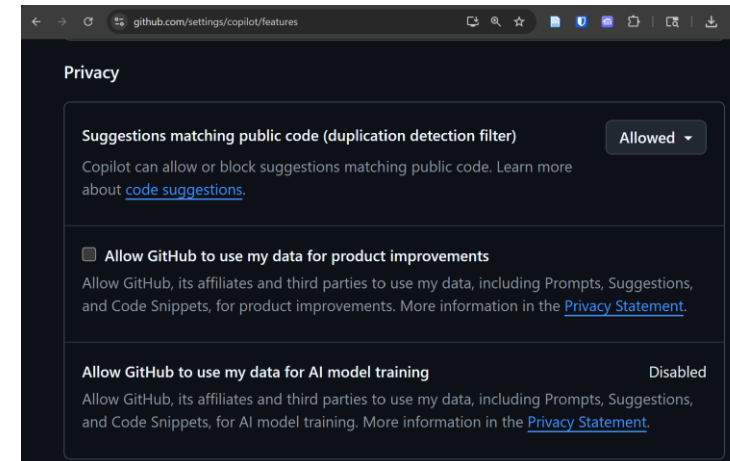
github.com/settings/copilot/features

Privacy

Suggestions matching public code (duplication detection filter)

Allowed

Copilot can allow or block suggestions matching public code. Learn more about code suggestions.

Allow GitHub to use my data for product improvements

Allow GitHub, its affiliates and third parties to use my data, including Prompts, Suggestions, and Code Snippets, for product improvements. More information in the Privacy Statement.

Allow GitHub to use my data for AI model training

Disabled

Allow GitHub, its affiliates and third parties to use my data, including Prompts, Suggestions, and Code Snippets, for AI model training. More information in the Privacy Statement.